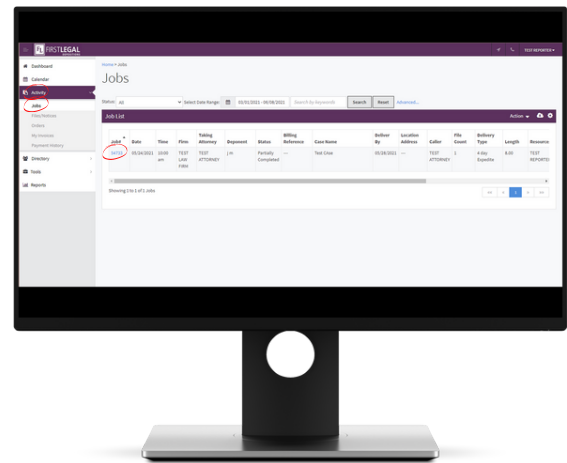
FIRSTLEGAL

TEST REPORTER ▾

Dashboard
Calendar
Activity
Jobs
Files/Notices
Orders
My Invoices
Payment History
Directory
Tools
Reports

Home » Jobs

Jobs

Status: All
Select Date Range: 05/01/2021 - 05/08/2021
Search by keywords
Search
Reset
Advanced...

Job List
Action ▾

| Job# | Date | Time | Firm | Taking Attorney | Deponent | Status | Billing Reference | Case Name | Deliver By | Location Address | Caller | File Count | Delivery Type | Length | Resource |
|---|---|---|---|---|---|---|---|---|---|---|---|---|---|---|---|
| 34711 | 05/24/2021 | 10:00 am | TEST LAW FIRM | TEST ATTORNEY | j.m | Partially Completed | --- | Test Case | 05/28/2021 | --- | TEST ATTORNEY | 1 | 4-Day Expedite | 8:00 | TEST REPORTER |

Showing 1 to 1 of 1 Jobs

« ‹ 1 › »